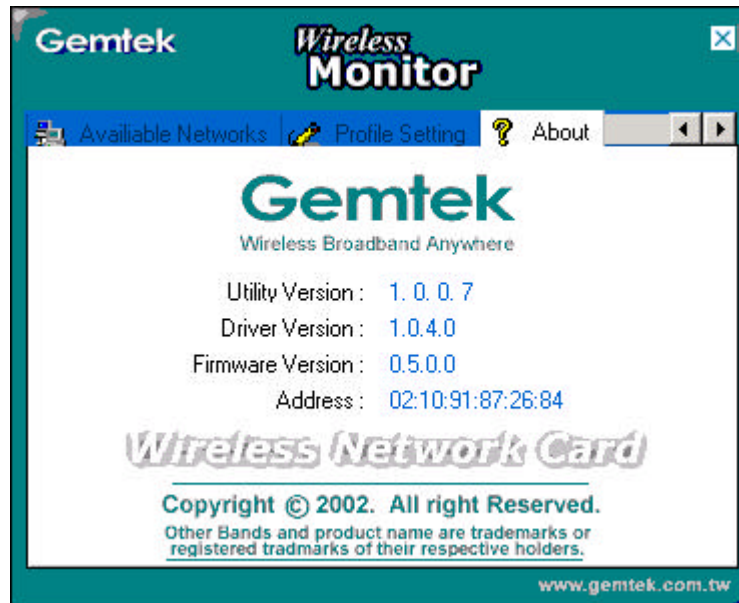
Gemtek

Wireless Monitor

Availiable Networks | Profile Setting | About

Gemtek

Wireless Broadband Anywhere

Utility Version : 1. 0. 0. 7

Driver Version : 1.0.4.0

Firmware Version : 0.5.0.0

Address : 02:10:91:87:26:84

Wireless Network Card

Copyright © 2002. All right Reserved.

Other Bands and product name are trademarks or registered tradmarks of their respective holders.

www.gemtek.com.tw